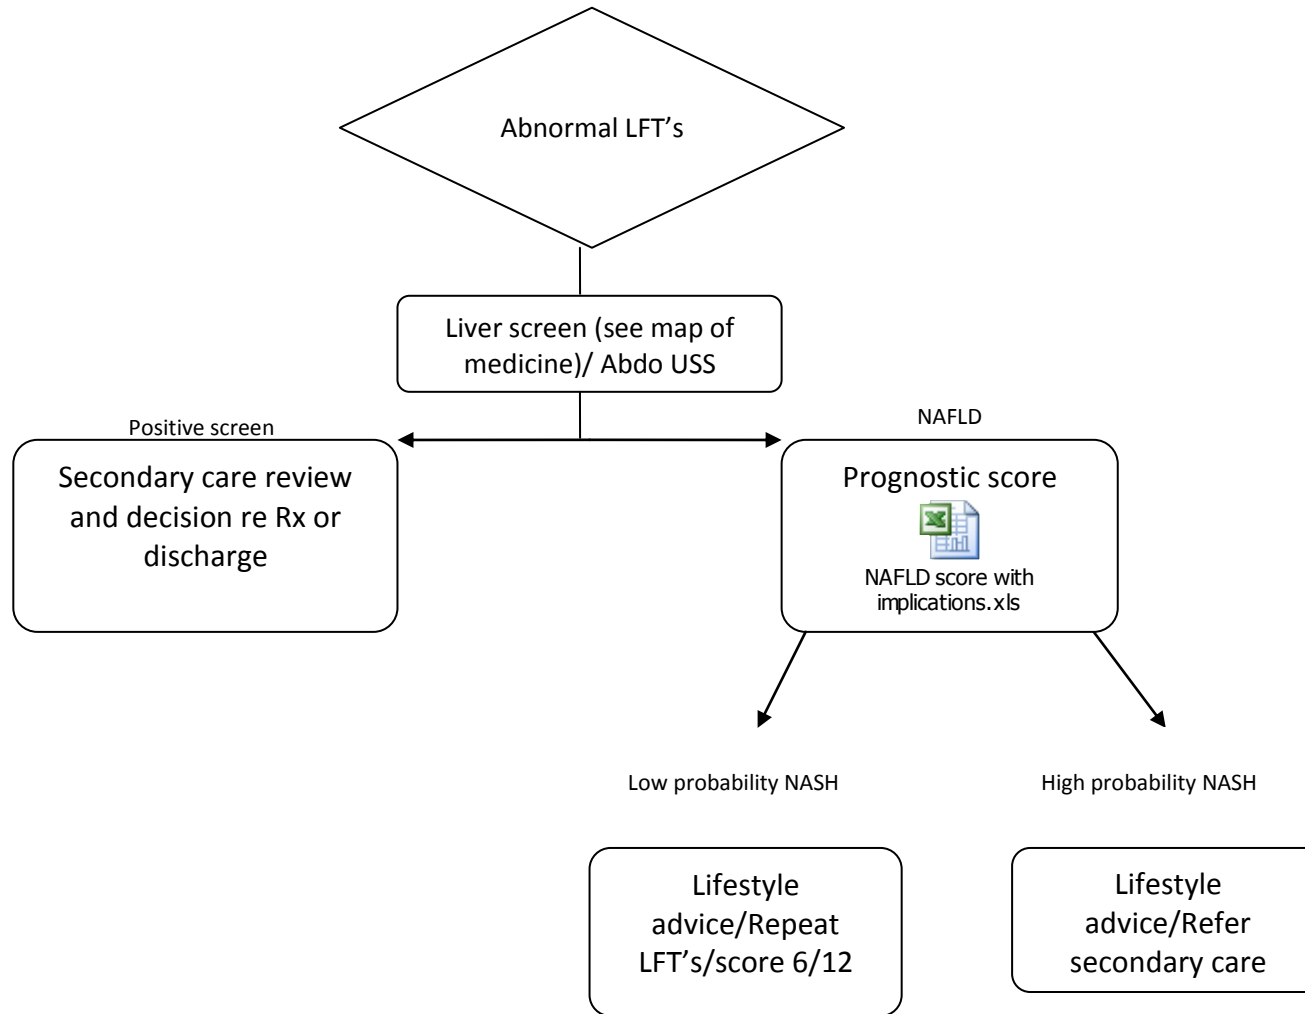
Abnormal LFT’s

Liver screen (see map of medicine)/ Abdo USS

Positive screen

NAFLD

Secondary care review and decision re Rx or discharge

Prognostic score

NAFLD score with implications.xls

Low probability NASH

High probability NASH

Lifestyle advice/Repeat LFT’s/score 6/12

Lifestyle advice/Refer secondary care